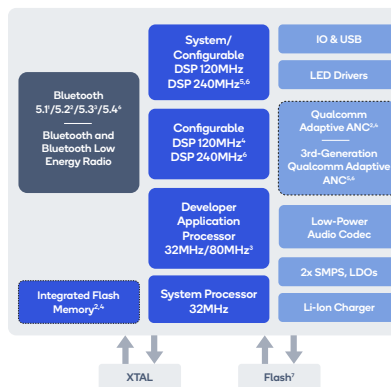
Bluetooth $5.1^1/5.2^2/5.3^3/5.4^4$

Bluetooth and Bluetooth Low Energy Radio

Integrated Flash Memory$^{2,4}$

System/ Configurable DSP 120MHz DSP 240MHz$^{5,6}$

Configurable DSP 120MHz$^4$ DSP 240MHz$^6$

Developer Application Processor 32MHz/80MHz$^3$

System Processor 32MHz

IO & USB

LED Drivers

Qualcomm Adaptive ANC$^{2,4}$

3rd-Generation Qualcomm Adaptive ANC$^{5,6}$

Low-Power Audio Codec

2x SMPS, LDOs

Li-Ion Charger

XTAL

Flash$^7$